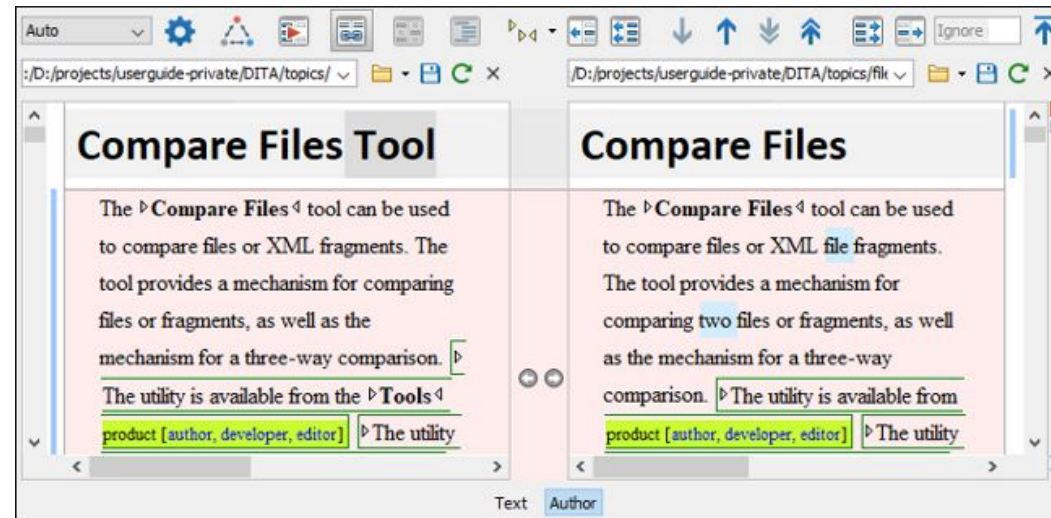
Auto

Ignore

:/D:/projects/userguide-private/DITA/topics/

/D:/projects/userguide-private/DITA/topics/fil

Compare Files Tool

The Compare Files tool can be used to compare files or XML fragments. The tool provides a mechanism for comparing files or fragments, as well as the mechanism for a three-way comparison. The utility is available from the Tools

product [author, developer, editor] The utility

Compare Files

The Compare Files tool can be used to compare files or XML file fragments. The tool provides a mechanism for comparing two files or fragments, as well as the mechanism for a three-way comparison. The utility is available from

product [author, developer, editor] The utility

Text Author